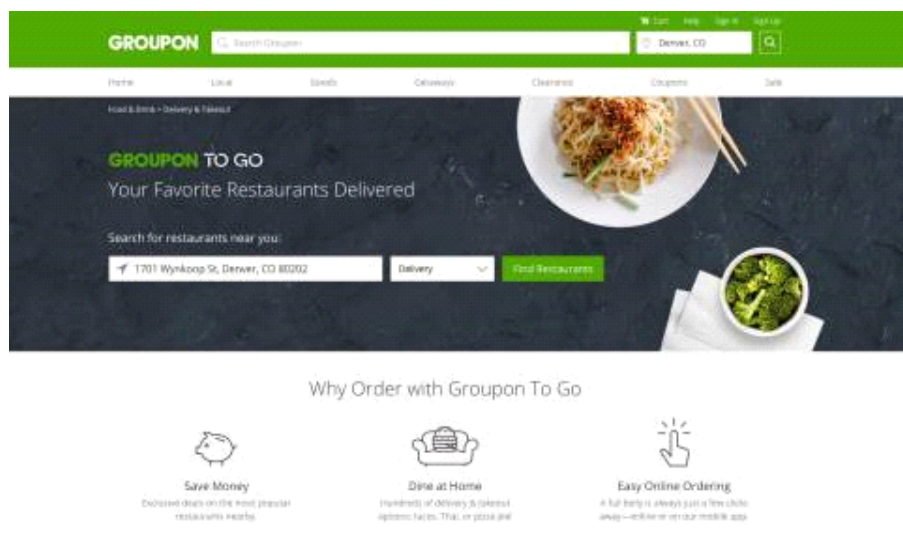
Cart Help Sign In Sign Up

GROUPON Search Groupon Denver, CO

Home Local Goods Getaways Clearance Coupons Sale

Food & Drink > Delivery & Takeout

GROUPON TO GO

Your Favorite Restaurants Delivered

Search for restaurants near you:

1701 Wynkoop St, Denver, CO 80202 Delivery Find Restaurants

Why Order with Groupon To Go

Save Money

Exclusive deals on the most popular restaurants nearby

Dine at Home

Hundreds of delivery & takeout options: tacos, Thai, or pizza pie

Easy Online Ordering

A full belly is always just a few clicks away—online or on our mobile app